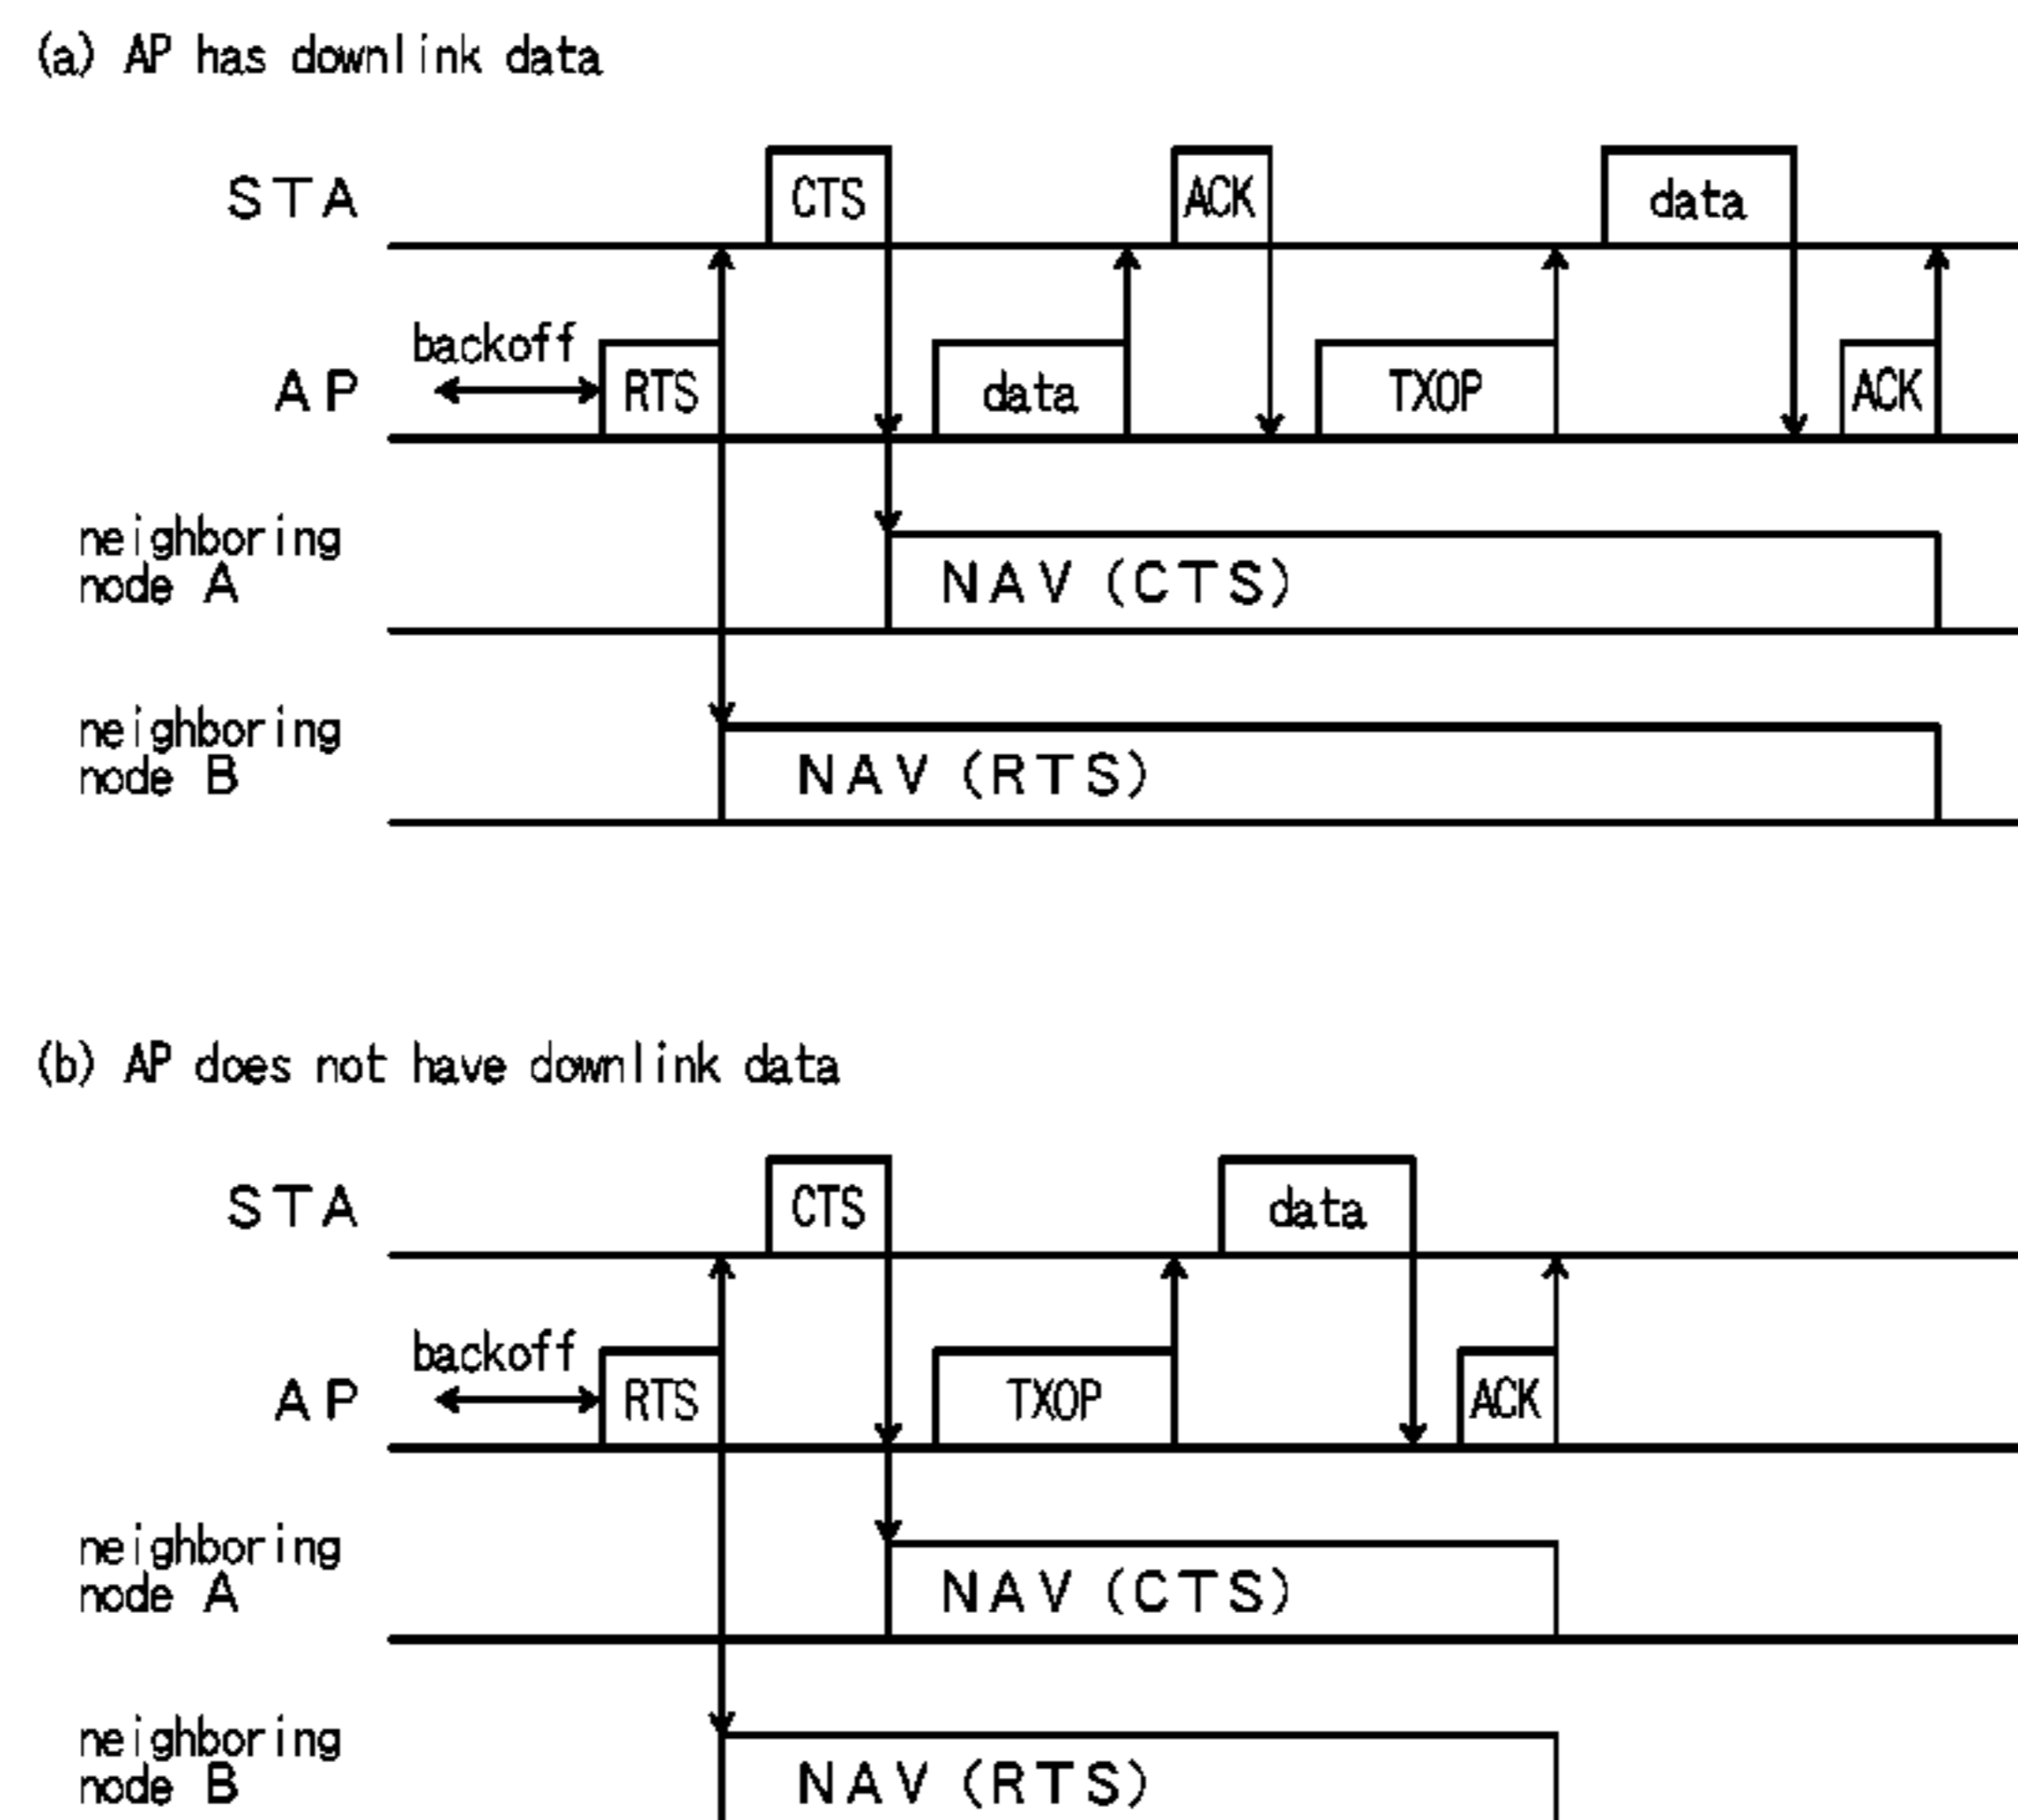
(a) AP has downlink data

STA
CTS
ACK
data
backoff
AP
RTS
data
TXOP
ACK
neighboring node A
NAV (CTS)
neighboring node B
NAV (RTS)

(b) AP does not have downlink data

STA
CTS
data
backoff
AP
RTS
TXOP
ACK
neighboring node A
NAV (CTS)
neighboring node B
NAV (RTS)